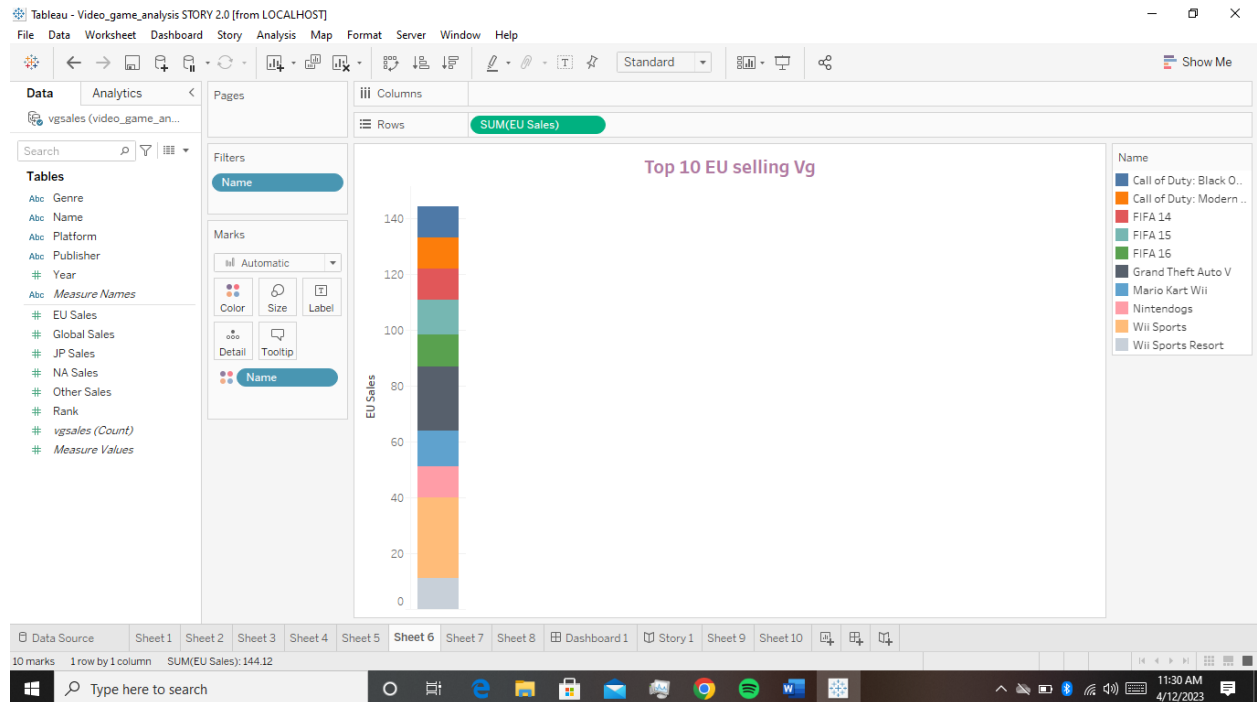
Tableau - Video_game_analysis STORY 2.0 [from LOCALHOST]

File Data Worksheet Dashboard Story Analysis Map Format Server Window Help

Standard

Show Me

Data Analytics

vgsales (video_game_an...

Search

Tables

Abc Genre
Abc Name
Abc Platform
Abc Publisher
# Year
Abc Measure Names
# EU Sales
# Global Sales
# JP Sales
# NA Sales
# Other Sales
# Rank
# vgsales (Count)
# Measure Values

Pages

Filters

Name

Marks

Automatic

Color Size Label

Detail Tooltip

Name

Columns

Rows SUM(EU Sales)

Top 10 EU selling Vg

EU Sales

140
120
100
80
60
40
20
0

Name

Call of Duty: Black O..
Call of Duty: Modern ..
FIFA 14
FIFA 15
FIFA 16
Grand Theft Auto V
Mario Kart Wii
Nintendogs
Wii Sports
Wii Sports Resort

Data Source Sheet 1 Sheet 2 Sheet 3 Sheet 4 Sheet 5 Sheet 6 Sheet 7 Sheet 8 Dashboard 1 Story 1 Sheet 9 Sheet 10

10 marks 1 row by 1 column SUM(EU Sales): 144.12

Type here to search

11:30 AM
4/12/2023